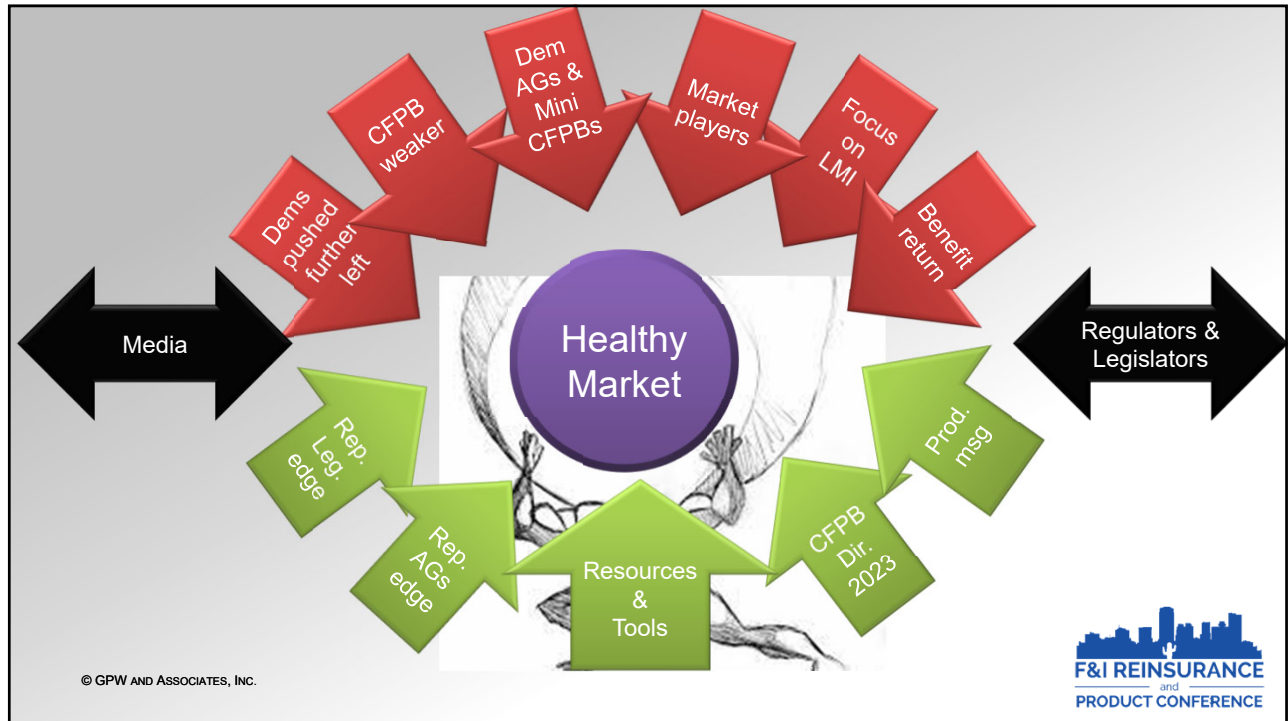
Dems pushed further left

CFPB weaker

Dem AGs & Mini CFPBs

Market players

Focus on LMI

Benefit return

Media

Healthy Market

Regulators & Legislators

Rep. Leg. edge

Rep. AGs edge

Resources & Tools

CFPB Dir. 2023

Prod. msg

© GPW and Associates, Inc.

F&I REINSURANCE and PRODUCT CONFERENCE